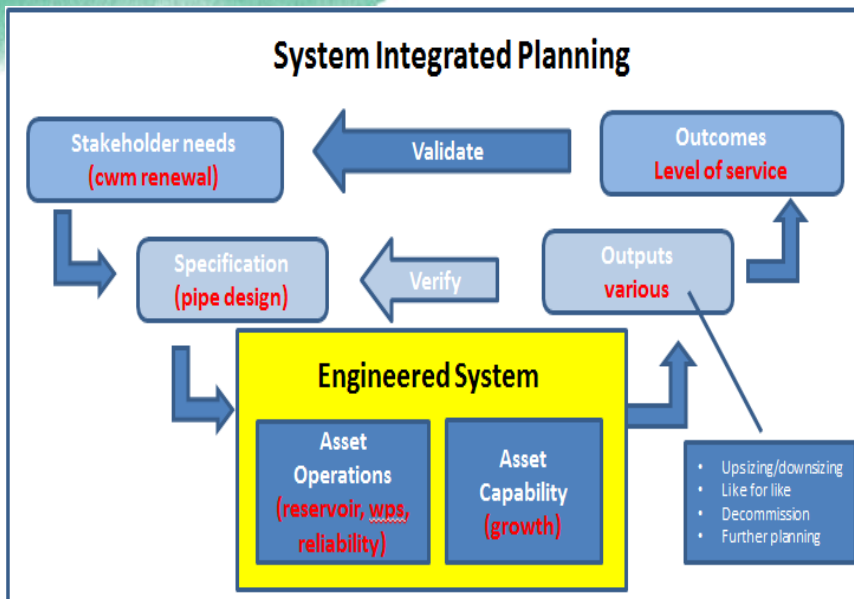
System Integrated Planning

Stakeholder needs
(cwm renewal)

Validate

Outcomes
Level of service

Specification
(pipe design)

Verify

Outputs
various

Engineered System

Asset
Operations
(reservoir, wps, reliability)

Asset
Capability
(growth)

- Upsizing/downsizing
- Like for like
- Decommission
- Further planning